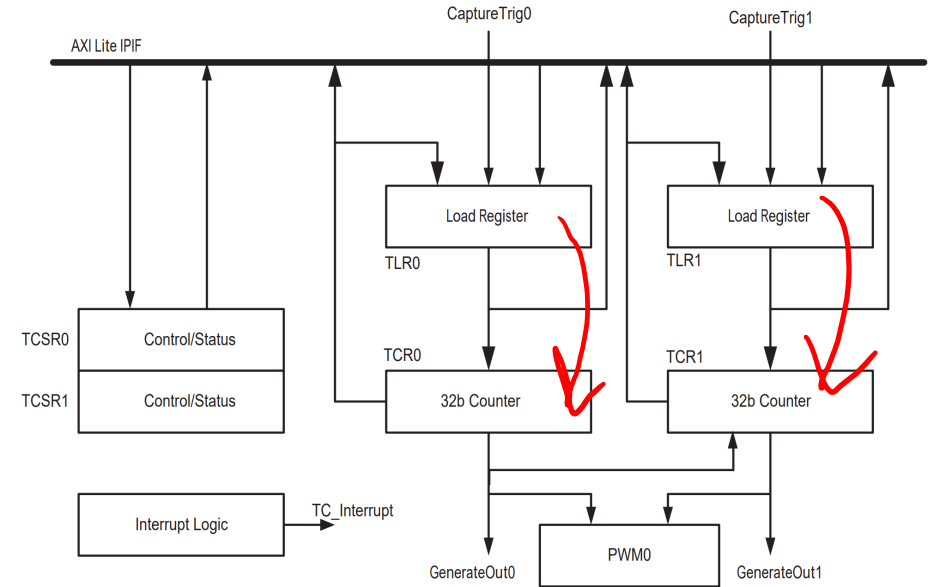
CaptureTrig0

CaptureTrig1

AXI Lite IPIF

Load Register

TLR0

Load Register

TLR1

TCSR0

Control/Status

TCSR1

Control/Status

TCR0

32b Counter

TCR1

32b Counter

Interrupt Logic

TC_Interrupt

PWM0

GenerateOut0

GenerateOut1